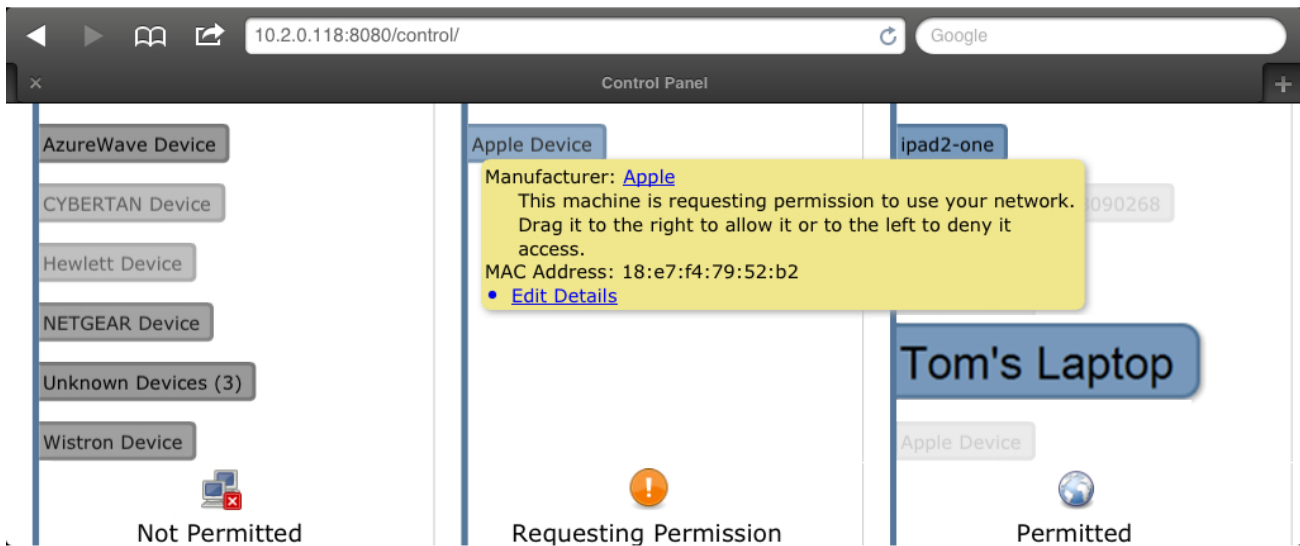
10.2.0.118:8080/control/

Google

×

Control Panel

+

AzureWave Device

CYBERTAN Device

Hewlett Device

NETGEAR Device

Unknown Devices (3)

Wistron Device

Not Permitted

Apple Device

Manufacturer: Apple

This machine is requesting permission to use your network. Drag it to the right to allow it or to the left to deny it access.

MAC Address: 18:e7:f4:79:52:b2

• Edit Details

Requesting Permission

ipad2-one

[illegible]090268

Tom's Laptop

Apple Device

Permitted